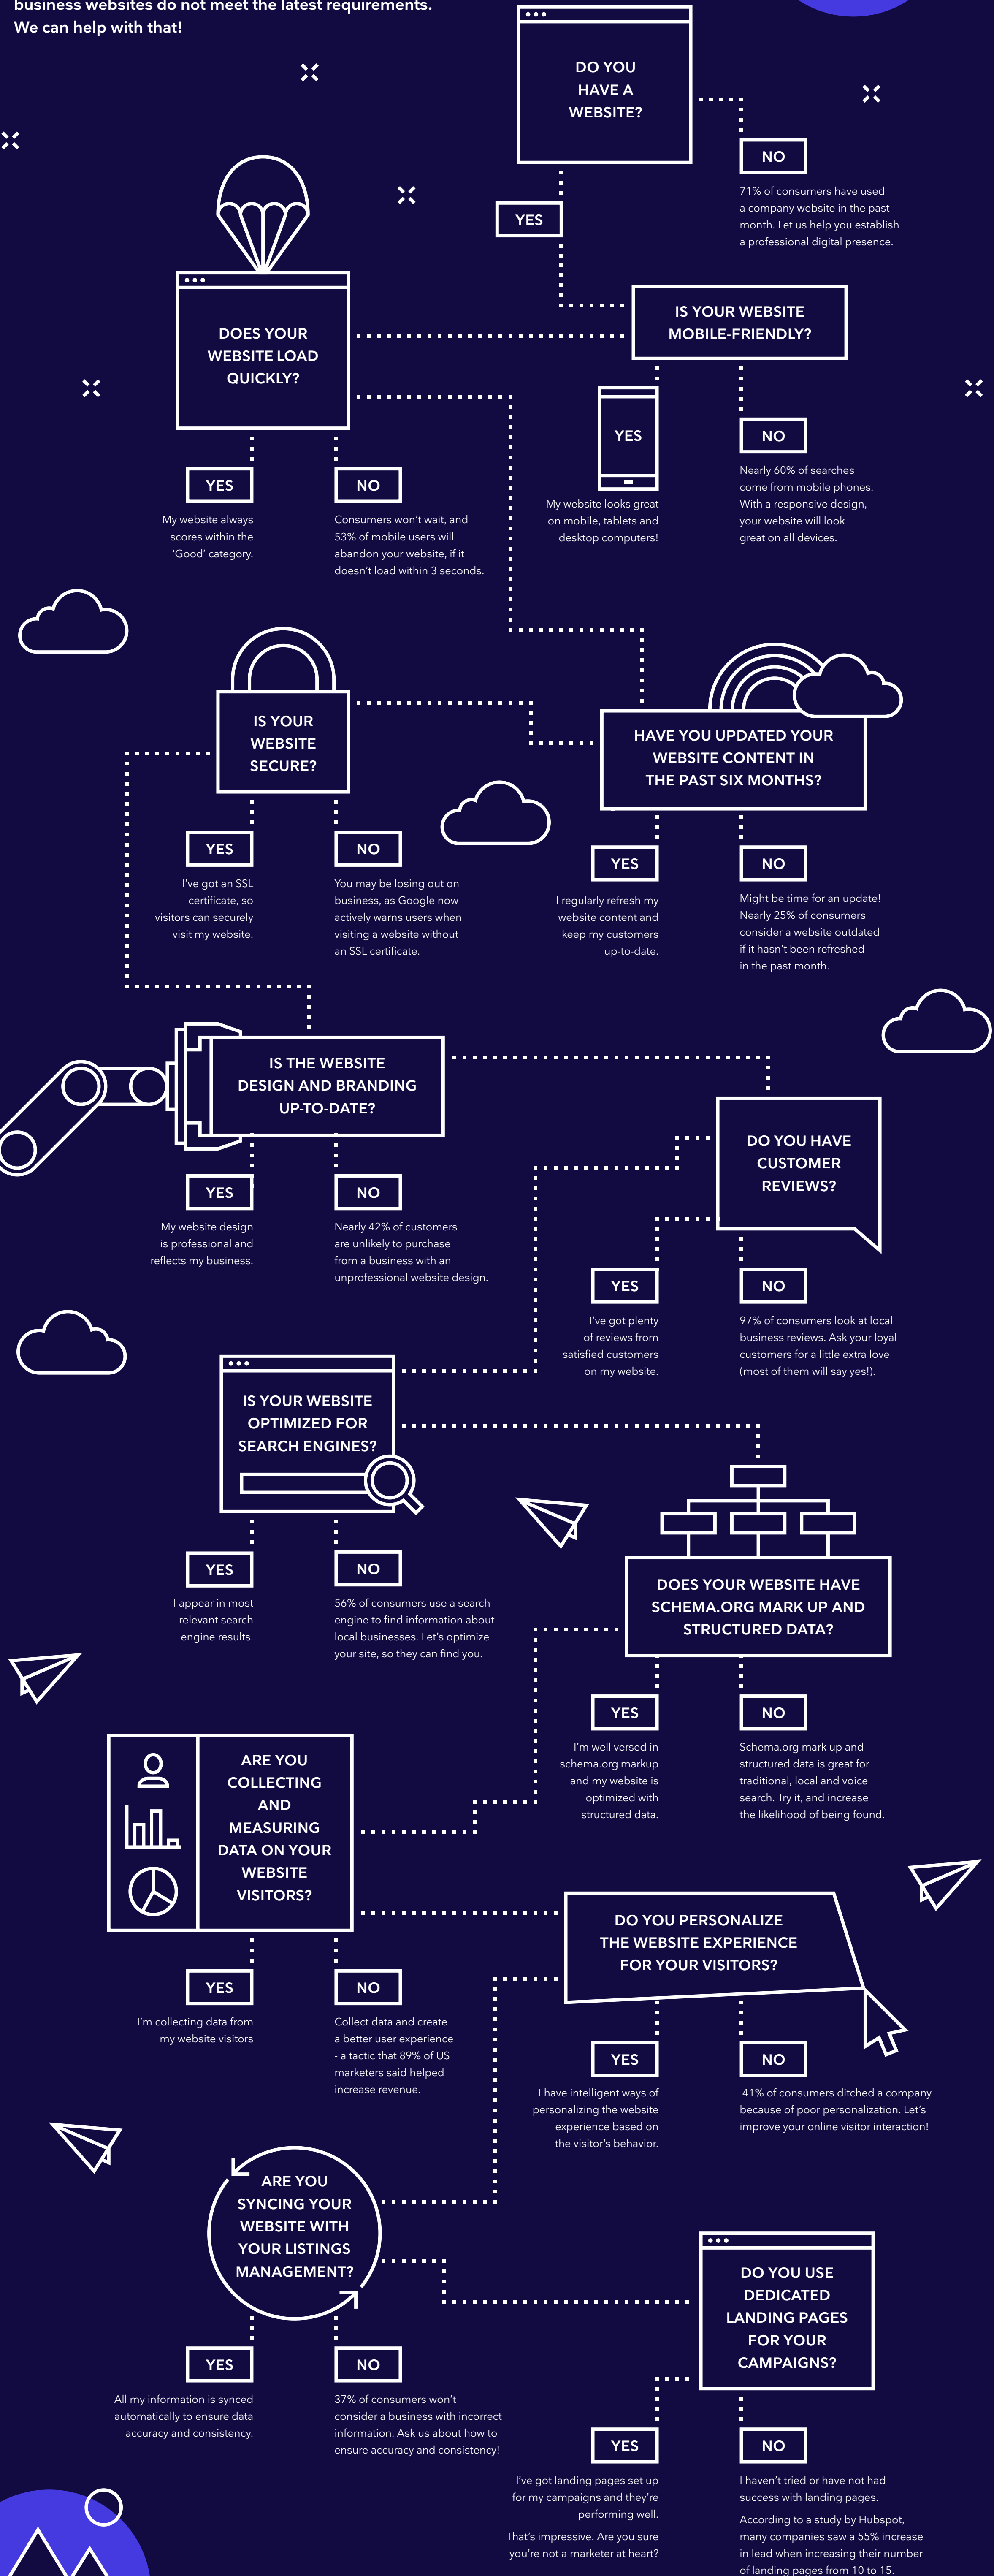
business websites do not meet the latest requirements. We can help with that!

DO YOU HAVE A WEBSITE?

NO

71% of consumers have used a company website in the past month. Let us help you establish a professional digital presence.

YES

IS YOUR WEBSITE MOBILE-FRIENDLY?

DOES YOUR WEBSITE LOAD QUICKLY?

YES

My website looks great on mobile, tablets and desktop computers!

NO

Nearly 60% of searches come from mobile phones. With a responsive design, your website will look great on all devices.

YES

My website always scores within the 'Good' category.

NO

Consumers won't wait, and 53% of mobile users will abandon your website, if it doesn't load within 3 seconds.

IS YOUR WEBSITE SECURE?

HAVE YOU UPDATED YOUR WEBSITE CONTENT IN THE PAST SIX MONTHS?

YES

I've got an SSL certificate, so visitors can securely visit my website.

NO

You may be losing out on business, as Google now actively warns users when visiting a website without an SSL certificate.

YES

I regularly refresh my website content and keep my customers up-to-date.

NO

Might be time for an update! Nearly 25% of consumers consider a website outdated if it hasn't been refreshed in the past month.

IS THE WEBSITE DESIGN AND BRANDING UP-TO-DATE?

DO YOU HAVE CUSTOMER REVIEWS?

YES

My website design is professional and reflects my business.

NO

Nearly 42% of customers are unlikely to purchase from a business with an unprofessional website design.

YES

I've got plenty of reviews from satisfied customers on my website.

NO

97% of consumers look at local business reviews. Ask your loyal customers for a little extra love (most of them will say yes!).

IS YOUR WEBSITE OPTIMIZED FOR SEARCH ENGINES?

YES

I appear in most relevant search engine results.

NO

56% of consumers use a search engine to find information about local businesses. Let's optimize your site, so they can find you.

DOES YOUR WEBSITE HAVE SCHEMA.ORG MARK UP AND STRUCTURED DATA?

YES

I'm well versed in schema.org markup and my website is optimized with structured data.

NO

Schema.org mark up and structured data is great for traditional, local and voice search. Try it, and increase the likelihood of being found.

ARE YOU COLLECTING AND MEASURING DATA ON YOUR WEBSITE VISITORS?

DO YOU PERSONALIZE THE WEBSITE EXPERIENCE FOR YOUR VISITORS?

YES

I'm collecting data from my website visitors

NO

Collect data and create a better user experience - a tactic that 89% of US marketers said helped increase revenue.

YES

I have intelligent ways of personalizing the website experience based on the visitor's behavior.

NO

41% of consumers ditched a company because of poor personalization. Let's improve your online visitor interaction!

ARE YOU SYNCING YOUR WEBSITE WITH YOUR LISTINGS MANAGEMENT?

DO YOU USE DEDICATED LANDING PAGES FOR YOUR CAMPAIGNS?

YES

All my information is synced automatically to ensure data accuracy and consistency.

NO

37% of consumers won't consider a business with incorrect information. Ask us about how to ensure accuracy and consistency!

YES

I've got landing pages set up for my campaigns and they're performing well.

That's impressive. Are you sure you're not a marketer at heart?

NO

I haven't tried or have not had success with landing pages.

According to a study by Hubspot, many companies saw a 55% increase in lead when increasing their number of landing pages from 10 to 15.